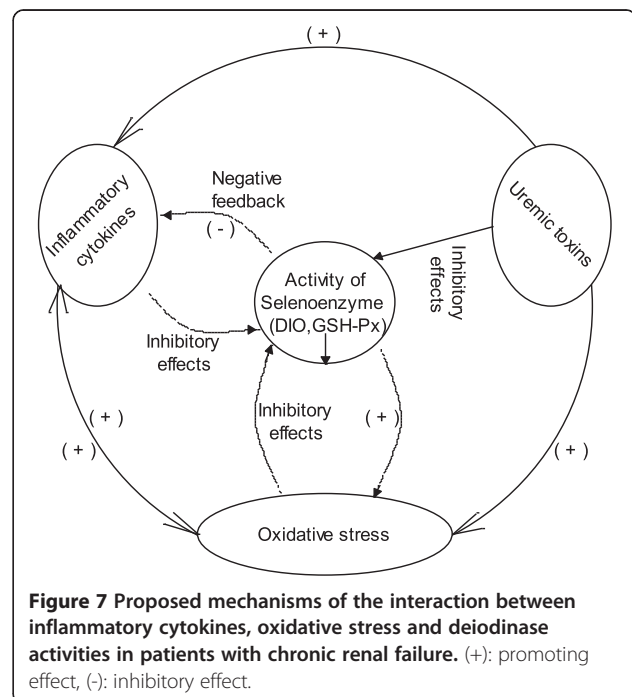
( + )

Inflammatory cytokines

Negative feedback

( - )

Uremic toxins

Inhibitory effects

Activity of Selenoenzyme (DIO,GSH-Px)

Inhibitory effects

( + )

( + )

Inhibitory effects

( + )

( + )

Oxidative stress

**Figure 7 Proposed mechanisms of the interaction between inflammatory cytokines, oxidative stress and deiodinase activities in patients with chronic renal failure.** (+): promoting effect, (-): inhibitory effect.